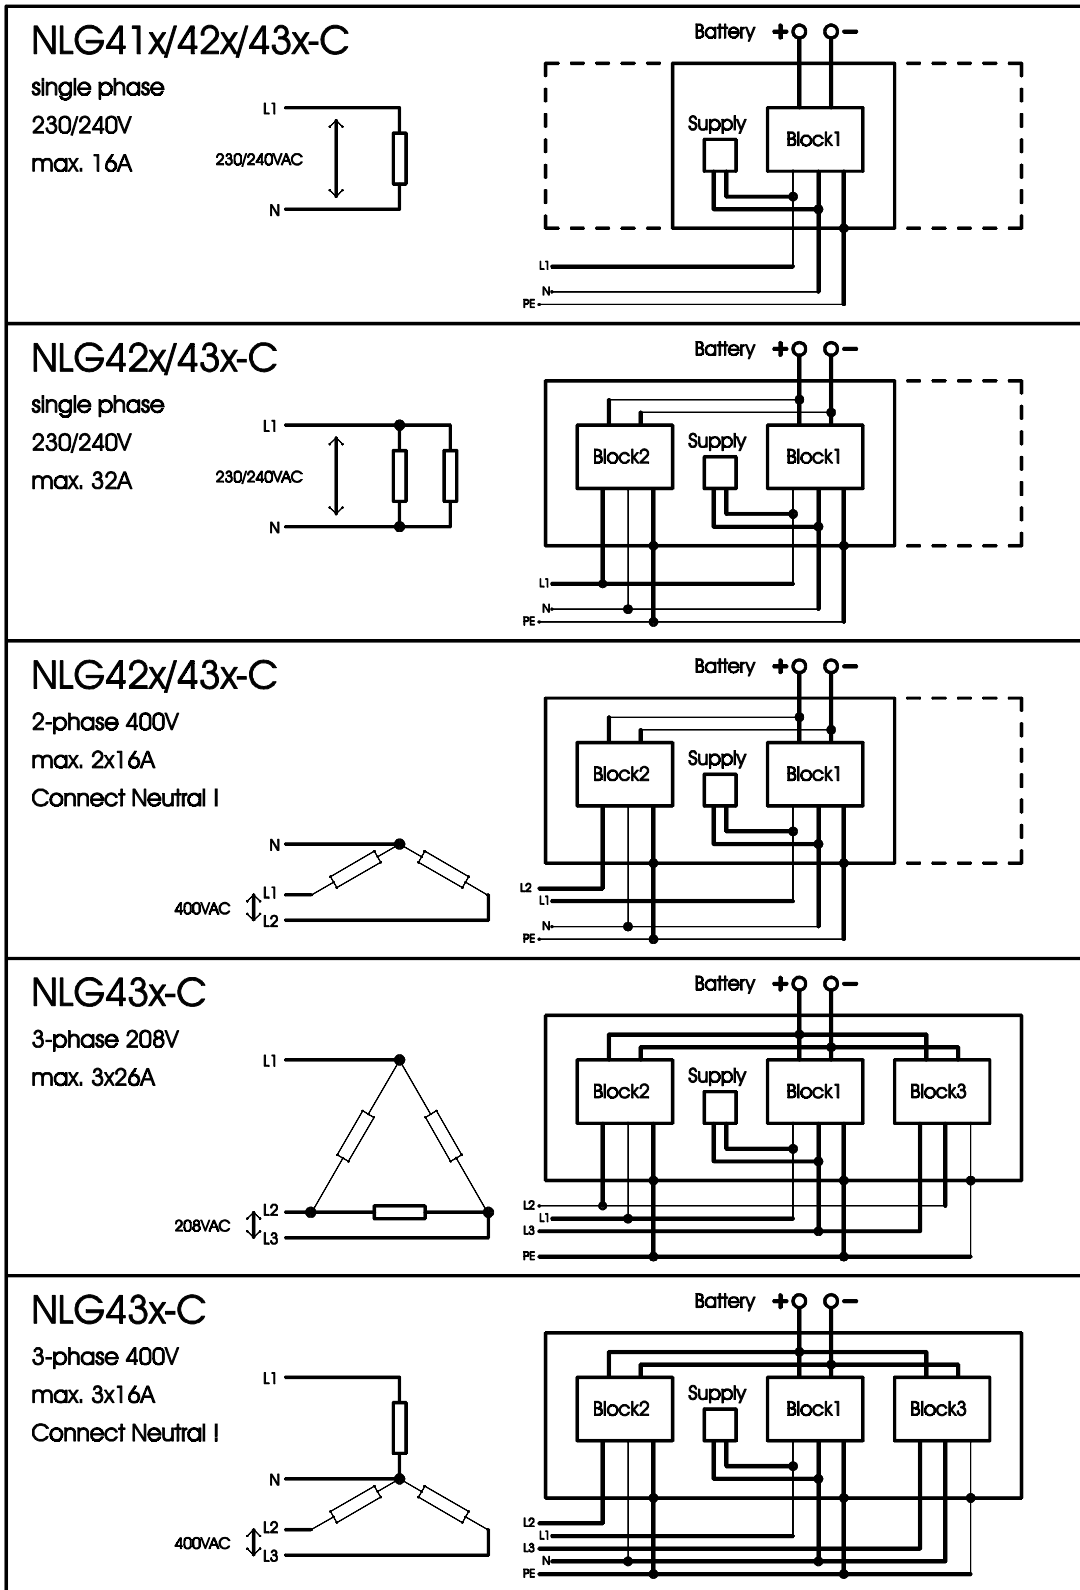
NLG41x/42x/43x-C
single phase
230/240V
max. 16A

L1
230/240VAC
N

Battery + −
Supply
Block1
L1
N
PE

NLG42x/43x-C
single phase
230/240V
max. 32A

L1
230/240VAC
N

Battery + −
Block2
Supply
Block1
L1
N
PE

NLG42x/43x-C
2-phase 400V
max. 2x16A
Connect Neutral !

N
400VAC L1
L2

Battery + −
Block2
Supply
Block1
L2
L1
N
PE

NLG43x-C
3-phase 208V
max. 3x26A

L1
208VAC L2
L3

Battery + −
Block2
Supply
Block1
Block3
L2
L1
L3
PE

NLG43x-C
3-phase 400V
max. 3x16A
Connect Neutral !

L1
N
400VAC L2
L3

Battery + −
Block2
Supply
Block1
Block3
L2
L1
L3
N
PE